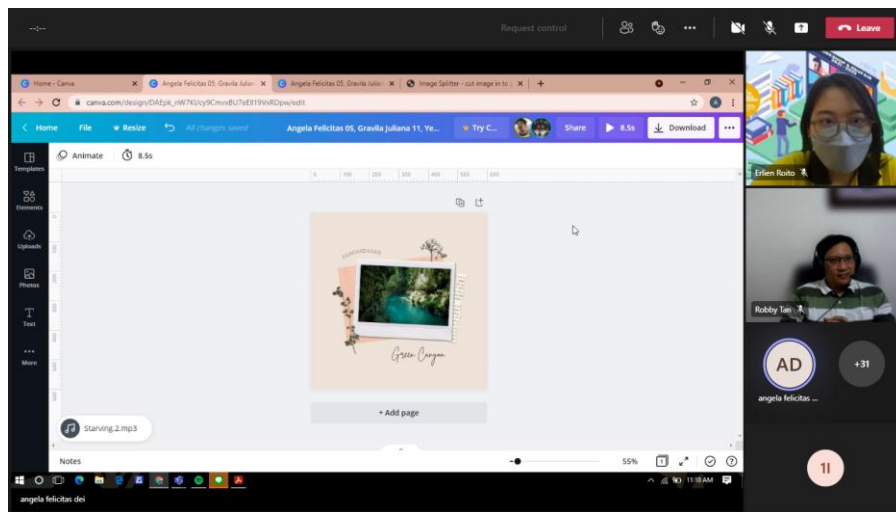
--:--

Request control

Leave

Home - Canva

Angela Felicitas 05, Gravila Julian

Angela Felicitas 05, Gravila Julian

Image Splitter - cut image in to

canva.com/design/DAEpk_nW7Kl/cy9CmvxBU7sE819VxRDpw/edit

Home

File

Resize

All changes saved

Angela Felicitas 05, Gravila Juliana 11, Ye...

Try C...

Share

8.5s

Download

Animate

8.5s

Templates

Elements

Uploads

Photos

Text

More

PANGANDARAN

Green Canyon

+ Add page

Starving_2.mp3

Notes

55%

Erlien Roito

Robby Tan

AD

angela felicitas ...

+31

11:10 AM

angela felicitas dei